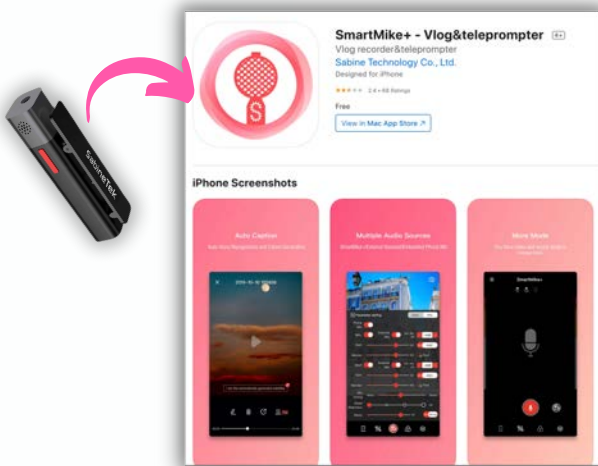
SabineTek

SmartMike+ - Vlog&teleprompter 4+

Vlog recorder&teleprompter

Sabine Technology Co., Ltd.

Designed for iPhone

3.4 • 68 Ratings

Free

View in Mac App Store ↗

iPhone Screenshots

Auto Caption

Multiple Audio Sources

More Mode

SmartMike+